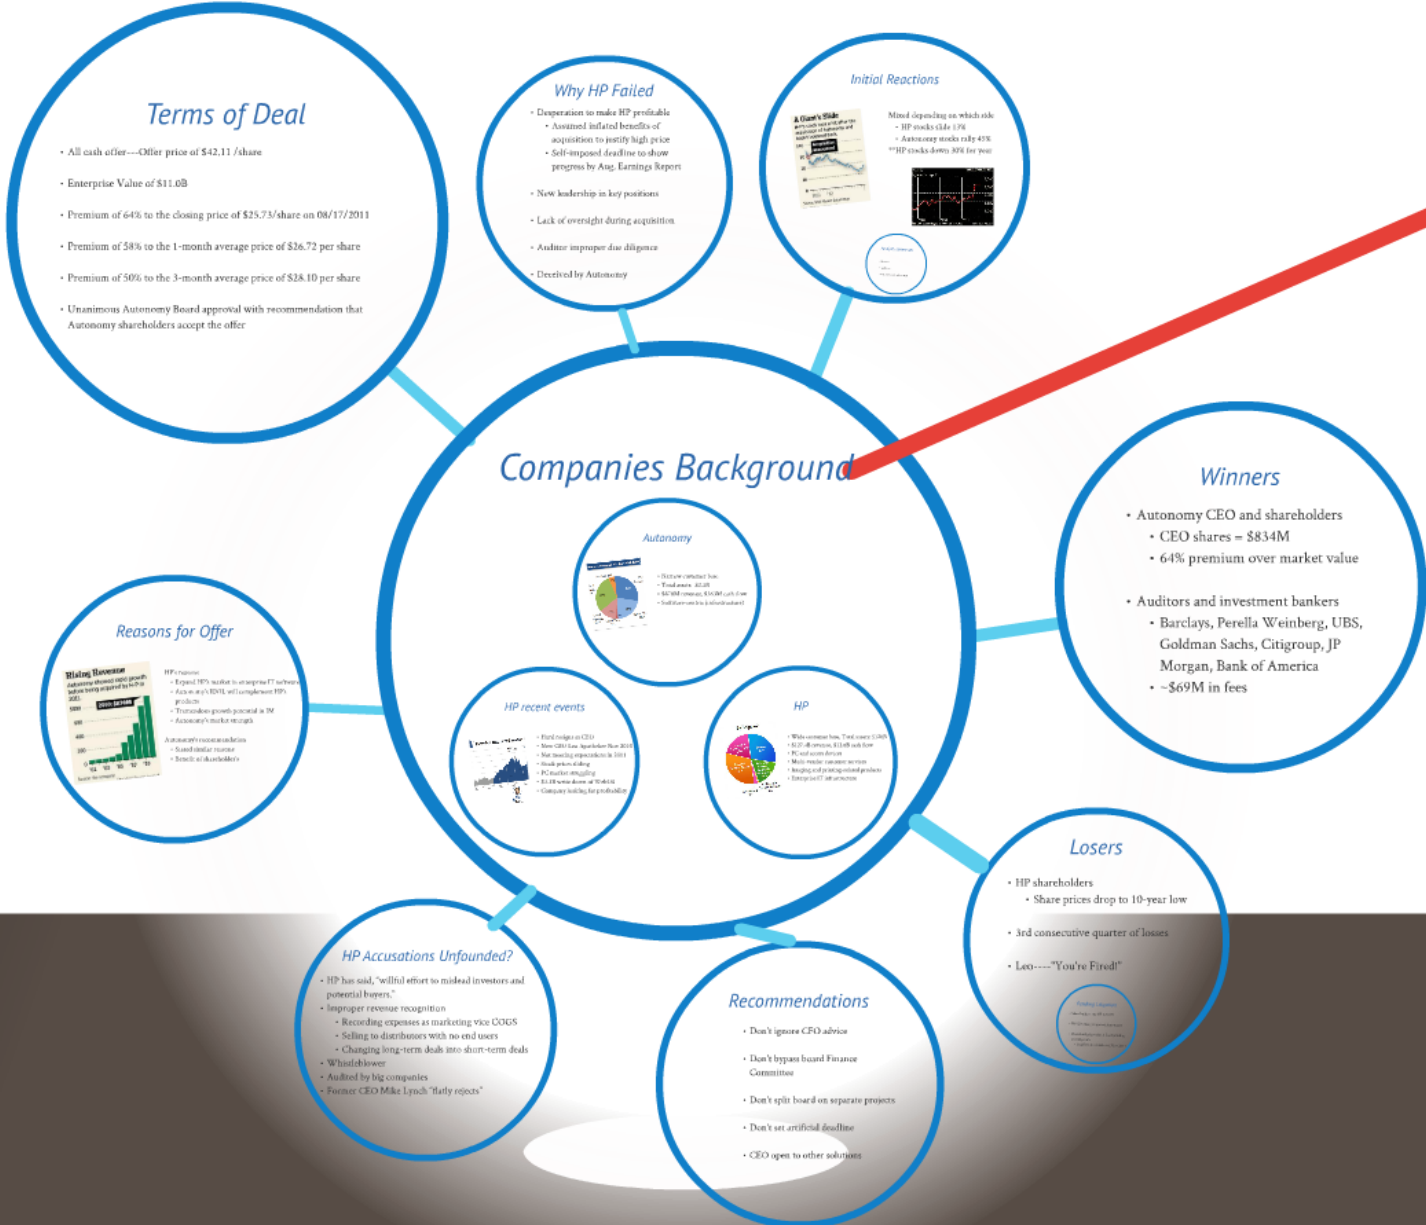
Terms of Deal

• All cash offer---Offer price of $42.11 /share

• Enterprise Value of $11.0B

• Premium of 64% to the closing price of $25.73/share on 08/17/2011

• Premium of 58% to the 1-month average price of $26.72 per share

• Premium of 50% to the 3-month average price of $28.10 per share

• Unanimous Autonomy Board approval with recommendation that Autonomy shareholders accept the offer

Why HP Failed

• Desperation to make HP profitable
• Assumed inflated benefits of acquisition to justify high price
• Self-imposed deadline to show progress by Aug. Earnings Report

• New leadership in key positions

• Lack of oversight during acquisition

• Auditor improper due diligence

• Deceived by Autonomy

Initial Reactions

A Giant's Slide

Mixed depending on which side
• HP stocks slide 17%
• Autonomy stocks rally 45%
**HP stocks down 30% for year

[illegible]

Companies Background

Autonomy

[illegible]

HP recent events

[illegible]

HP

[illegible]

Winners

• Autonomy CEO and shareholders
• CEO shares = $834M
• 64% premium over market value

• Auditors and investment bankers
• Barclays, Perella Weinberg, UBS, Goldman Sachs, Citigroup, JP Morgan, Bank of America
• ~$69M in fees

Reasons for Offer

Rising Revenue

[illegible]

Losers

• HP shareholders
• Share prices drop to 10-year low

• 3rd consecutive quarter of losses

• Leo----"You're Fired!"

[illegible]

HP Accusations Unfounded?

• HP has said, "willful effort to mislead investors and potential buyers."
• Improper revenue recognition
• Recording expenses as marketing vice COGS
• Selling to distributors with no end users
• Changing long-term deals into short-term deals
• Whistleblower
• Audited by big companies
• Former CEO Mike Lynch "flatly rejects"

Recommendations

• Don't ignore CFO advice

• Don't bypass board Finance Committee

• Don't split board on separate projects

• Don't set artificial deadline

• CEO open to other solutions